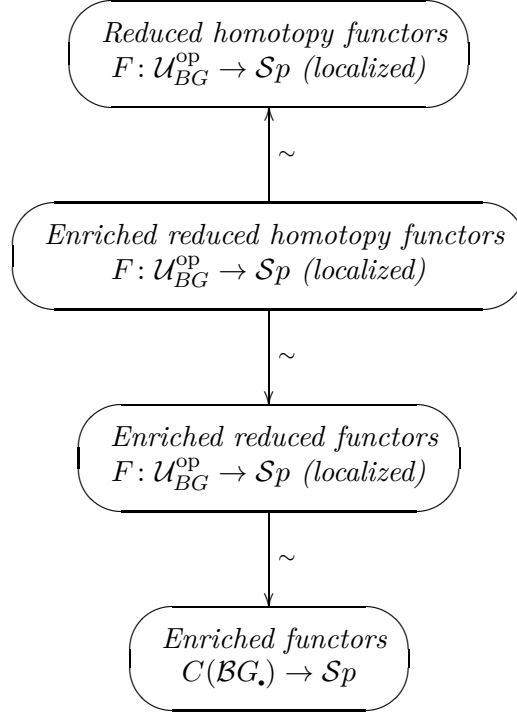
*Reduced homotopy functors*
$F\colon \mathcal{U}_{BG}^{\mathrm{op}} \to \mathcal{S}p$ *(localized)*

$\sim$

*Enriched reduced homotopy functors*
$F\colon \mathcal{U}_{BG}^{\mathrm{op}} \to \mathcal{S}p$ *(localized)*

$\sim$

*Enriched reduced functors*
$F\colon \mathcal{U}_{BG}^{\mathrm{op}} \to \mathcal{S}p$ *(localized)*

$\sim$

*Enriched functors*
$C(\mathcal{B}G_{\bullet}) \to \mathcal{S}p$